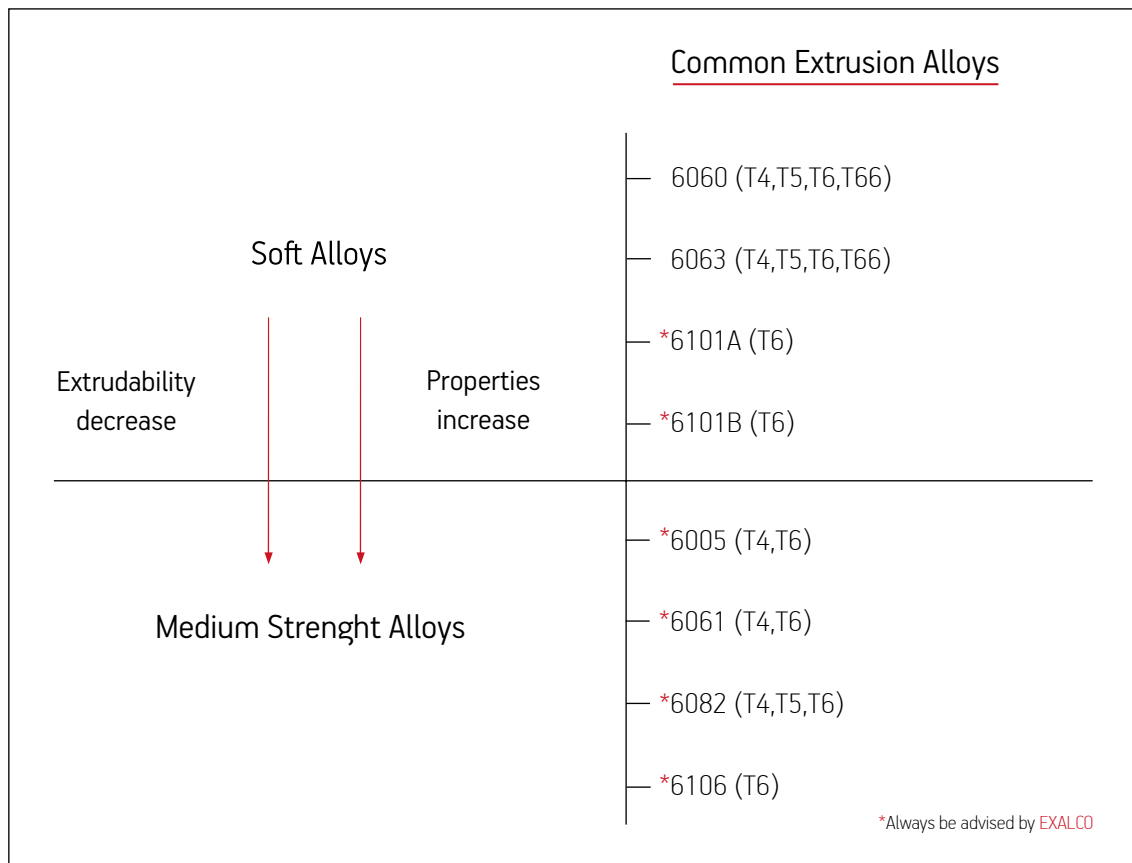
Common Extrusion Alloys

Soft Alloys

Extrudability decrease

Properties increase

6060 (T4,T5,T6,T66)

6063 (T4,T5,T6,T66)

*6101A (T6)

*6101B (T6)

Medium Strenght Alloys

*6005 (T4,T6)

*6061 (T4,T6)

*6082 (T4,T5,T6)

*6106 (T6)

*Always be advised by EXALCO